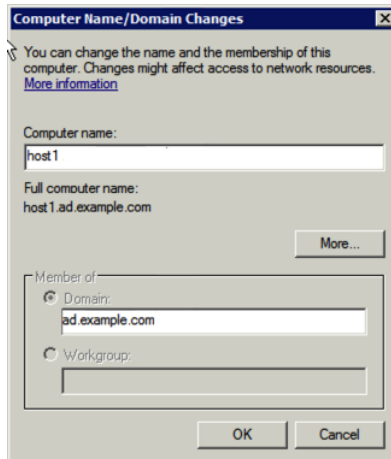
Computer Name/Domain Changes

You can change the name and the membership of this computer. Changes might affect access to network resources. More information

Computer name:

host1

Full computer name:
host1.ad.example.com

More...

Member of

Domain:

ad.example.com

Workgroup:

OK

Cancel